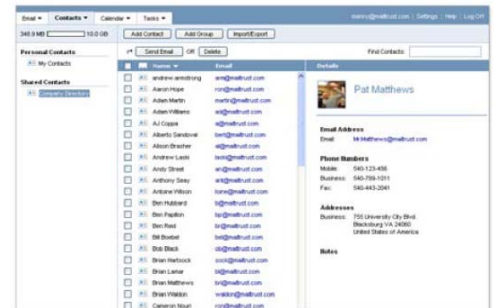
Email ▾ | Contacts ▾ | Calendar ▾ | Tasks ▾

manny@mailtrust.com | Settings | Help | Log Out

348.9 MB | 10.0 GB

Add Contact | Add Group | Import/Export

Personal Contacts
My Contacts

Shared Contacts
Company Directory

Send Email | Off | Delete

Find Contacts:

| | | Name ▾ | Email |
|---|---|---|---|
| | | andrew armstrong | arm@mailtrust.com |
| | | Aaron Hope | ron@mailtrust.com |
| | | Adam Martin | martin@mailtrust.com |
| | | Adam Williams | ad@mailtrust.com |
| | | AJ Coppa | aj@mailtrust.com |
| | | Alberto Sandoval | bert@mailtrust.com |
| | | Alison Brasher | al@mailtrust.com |
| | | Andrew Laski | laski@mailtrust.com |
| | | Andy Street | an@mailtrust.com |
| | | Anthony Seay | ant@mailtrust.com |
| | | Antoine Wilson | toine@mailtrust.com |
| | | Ben Hubbard | b@mailtrust.com |
| | | Ben Papillon | be@mailtrust.com |
| | | Ben Reid | br@mailtrust.com |
| | | Bill Boebel | bill@mailtrust.com |
| | | Bob Black | bb@mailtrust.com |
| | | Brian Hartsock | sock@mailtrust.com |
| | | Brian Lamar | bl@mailtrust.com |
| | | Brian Matthews | bri@mailtrust.com |
| | | Brian Waldon | waldon@mailtrust.com |
| | | Cameron Nouri | con@mailtrust.com |

Details

Pat Matthews

Email Address
Email: Mr.Matthews@mailtrust.com

Phone Numbers
Mobile: 540-123-456
Business: 540-789-1011
Fax: 540-443-2041

Addresses
Business: 755 University City Blvd.
Blacksburg VA 24060
United States of America

Notes